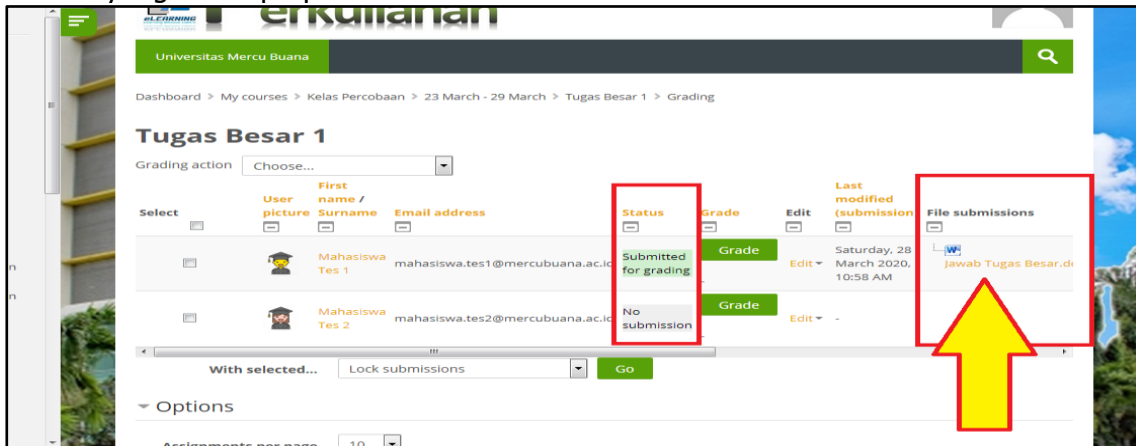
eLEARNING erkuliahan

Universitas Mercu Buana

Dashboard > My courses > Kelas Percobaan > 23 March - 29 March > Tugas Besar 1 > Grading

Tugas Besar 1

Grading action Choose...

| Select | User picture | First name / Surname | Email address | Status | Grade | Edit | Last modified (submission | File submissions |
|---|---|---|---|---|---|---|---|---|
| | | Mahasiswa Tes 1 | mahasiswa.tes1@mercubuana.ac.id | Submitted for grading | Grade | Edit | Saturday, 28 March 2020, 10:58 AM | Jawab Tugas Besar.d |
| | | Mahasiswa Tes 2 | mahasiswa.tes2@mercubuana.ac.id | No submission | Grade | Edit | - | |

With selected... Lock submissions Go

Options

Assignments per page 10